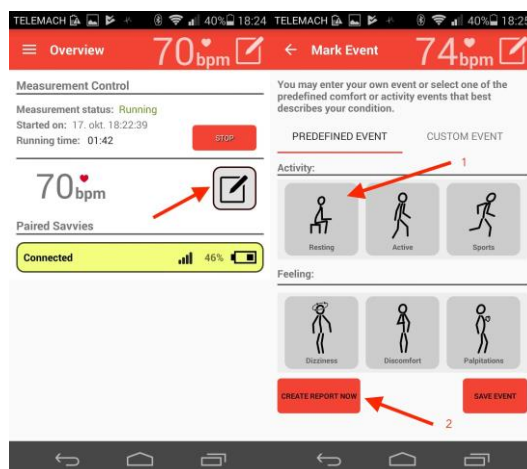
TELEMACH 40% 18:24

Overview 70 bpm

Measurement Control

Measurement status: Running
Started on: 17. okt. 18:22:39
Running time: 01:42

STOP

70 bpm

Paired Savvies

Connected 46%

TELEMACH 40% 18:25

Mark Event 74 bpm

You may enter your own event or select one of the predefined comfort or activity events that best describes your condition.

PREDEFINED EVENT CUSTOM EVENT

Activity:

1

Resting Active Sports

Feeling:

Dizziness Discomfort Palpitations

CREATE REPORT NOW SAVE EVENT

2